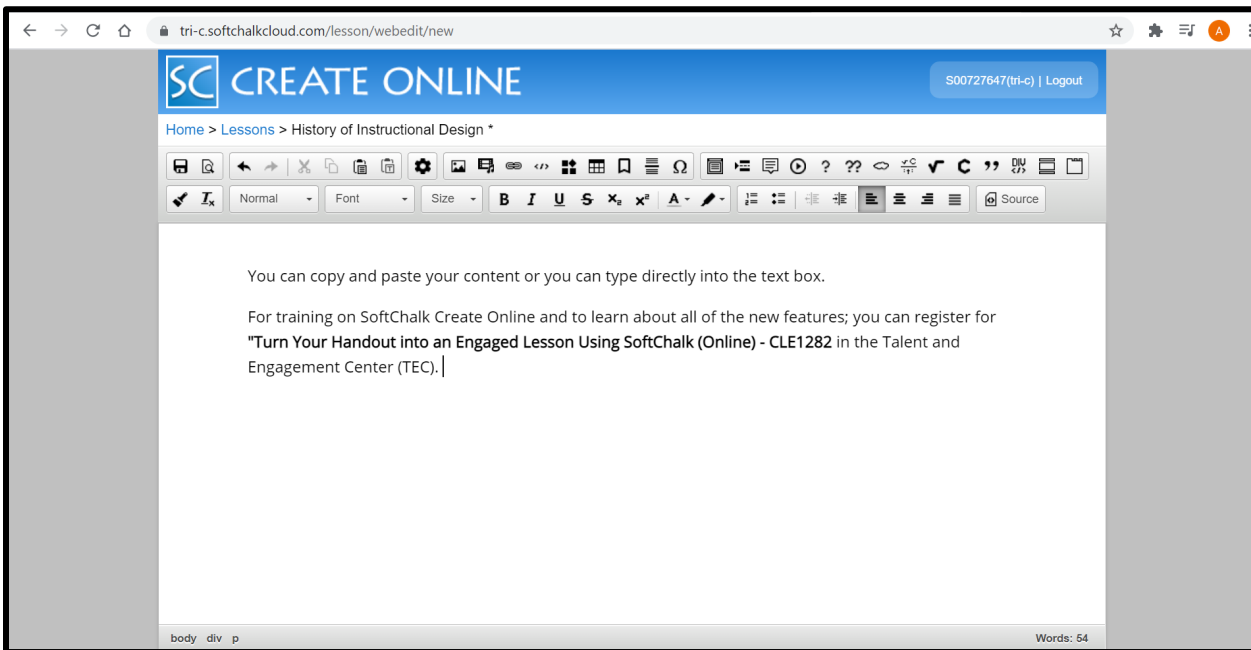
tri-c.softchalkcloud.com/lesson/webedit/new

A

SC CREATE ONLINE

S00727647(tri-c) | Logout

Home > Lessons > History of Instructional Design *

?? ? C DIV

Normal Font Size B I U S $x_2$ $x^2$ A Source

You can copy and paste your content or you can type directly into the text box.

For training on SoftChalk Create Online and to learn about all of the new features; you can register for **"Turn Your Handout into an Engaged Lesson Using SoftChalk (Online) - CLE1282** in the Talent and Engagement Center (TEC).

body div p

Words: 54